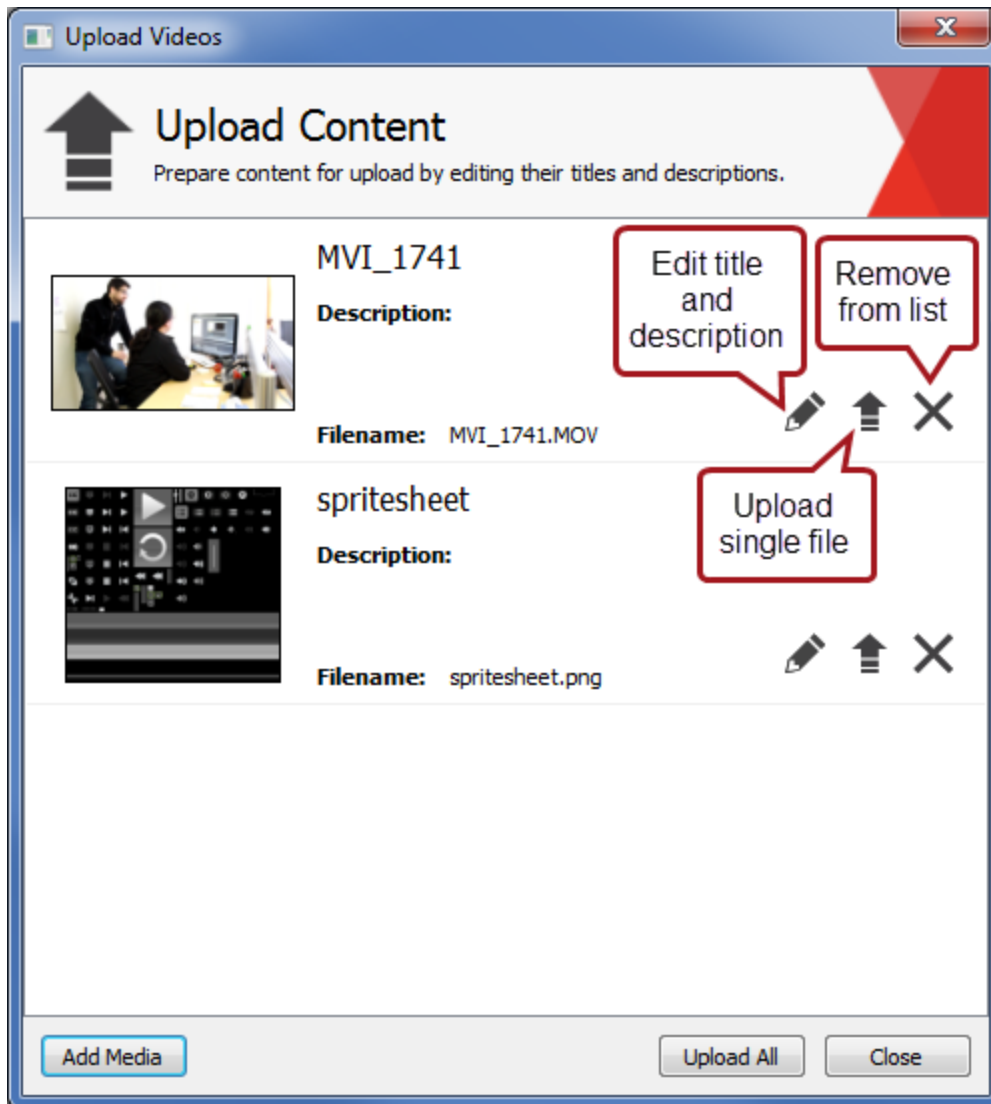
Upload Videos

Upload Content

Prepare content for upload by editing their titles and descriptions.

MVI_1741

Description:

Edit title and description

Remove from list

Filename: MVI_1741.MOV

Upload single file

spritesheet

Description:

Filename: spritesheet.png

Add Media

Upload All

Close